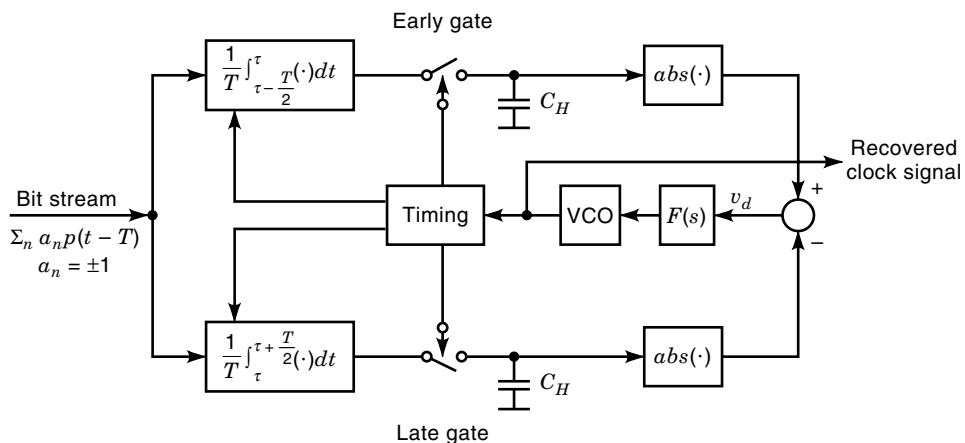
Early gate

$\frac{1}{T}\int_{\tau-\frac{T}{2}}^{\tau}(\cdot)dt$

$C_H$

$abs(\cdot)$

Recovered clock signal

Bit stream

$\Sigma_n\, a_n p(t-T)$

$a_n = \pm 1$

Timing

VCO

$F(s)$

$v_d$

+

–

$\frac{1}{T}\int_{\tau}^{\tau+\frac{T}{2}}(\cdot)dt$

$C_H$

$abs(\cdot)$

Late gate